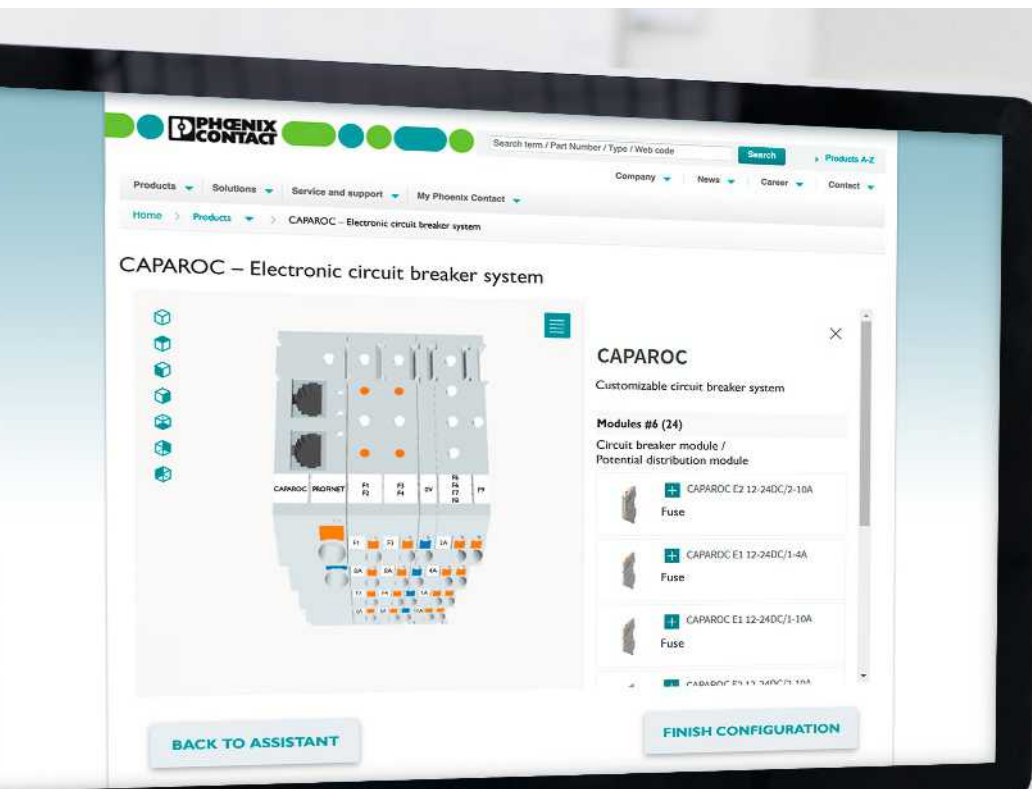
PHOENIX CONTACT

Search term / Part Number / Type / Web code
Search
Products A-Z

Company News Career Contact

Products Solutions Service and support My Phoenix Contact

Home > Products > CAPAROC – Electronic circuit breaker system

CAPAROC – Electronic circuit breaker system

CAPAROC PROFINET F1 F2 F3 F4 0V F5 F6 F7 F8 F9

CAPAROC
Customizable circuit breaker system

Modules #6 (24)

Circuit breaker module / Potential distribution module

CAPAROC E2 12-24DC/2-10A
Fuse

CAPAROC E1 12-24DC/1-4A
Fuse

CAPAROC E1 12-24DC/1-10A
Fuse

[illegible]

BACK TO ASSISTANT

FINISH CONFIGURATION